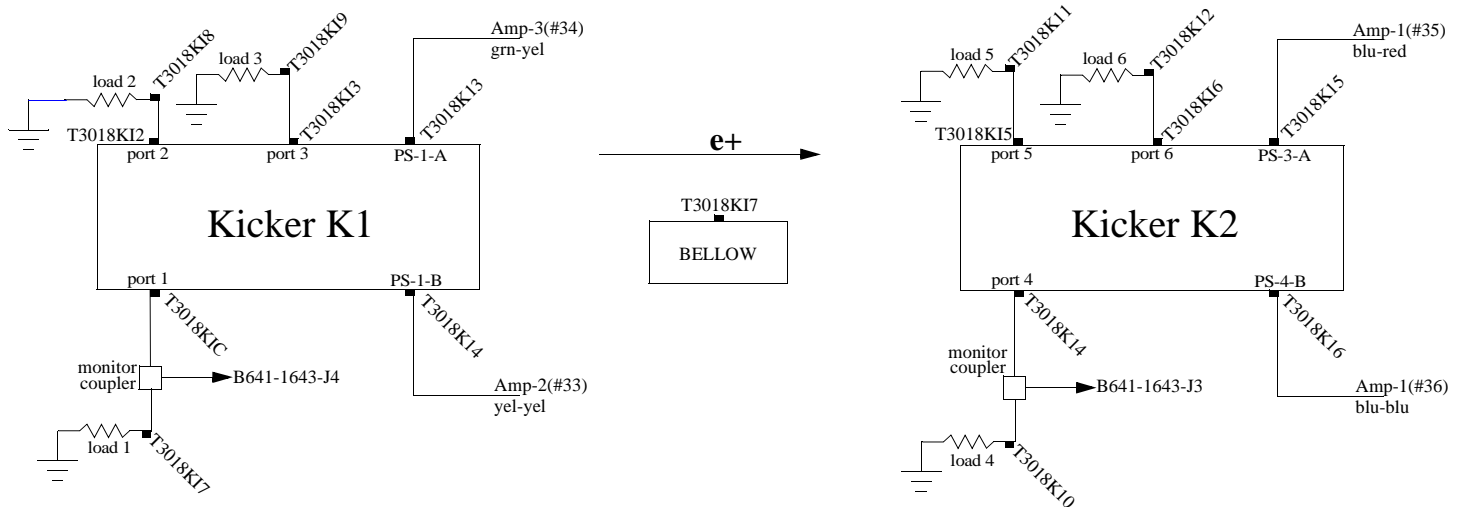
load 2
T3018KI8
load 3
T3018KI9
Amp-3(#34)
grn-yel
T3018KI2
T3018KI3
T3018K13
port 2
port 3
PS-1-A
Kicker K1
port 1
PS-1-B
T3018KIC
T3018K14
monitor coupler
B641-1643-J4
Amp-2(#33)
yel-yel
load 1
T3018KI7

e+
T3018KI7
BELLOW

load 5
T3018K11
load 6
T3018K12
Amp-1(#35)
blu-red
T3018KI5
T3018KI6
T3018K15
port 5
port 6
PS-3-A
Kicker K2
port 4
PS-4-B
T3018K14
T3018K16
monitor coupler
B641-1643-J3
Amp-1(#36)
blu-blu
load 4
T3018K10